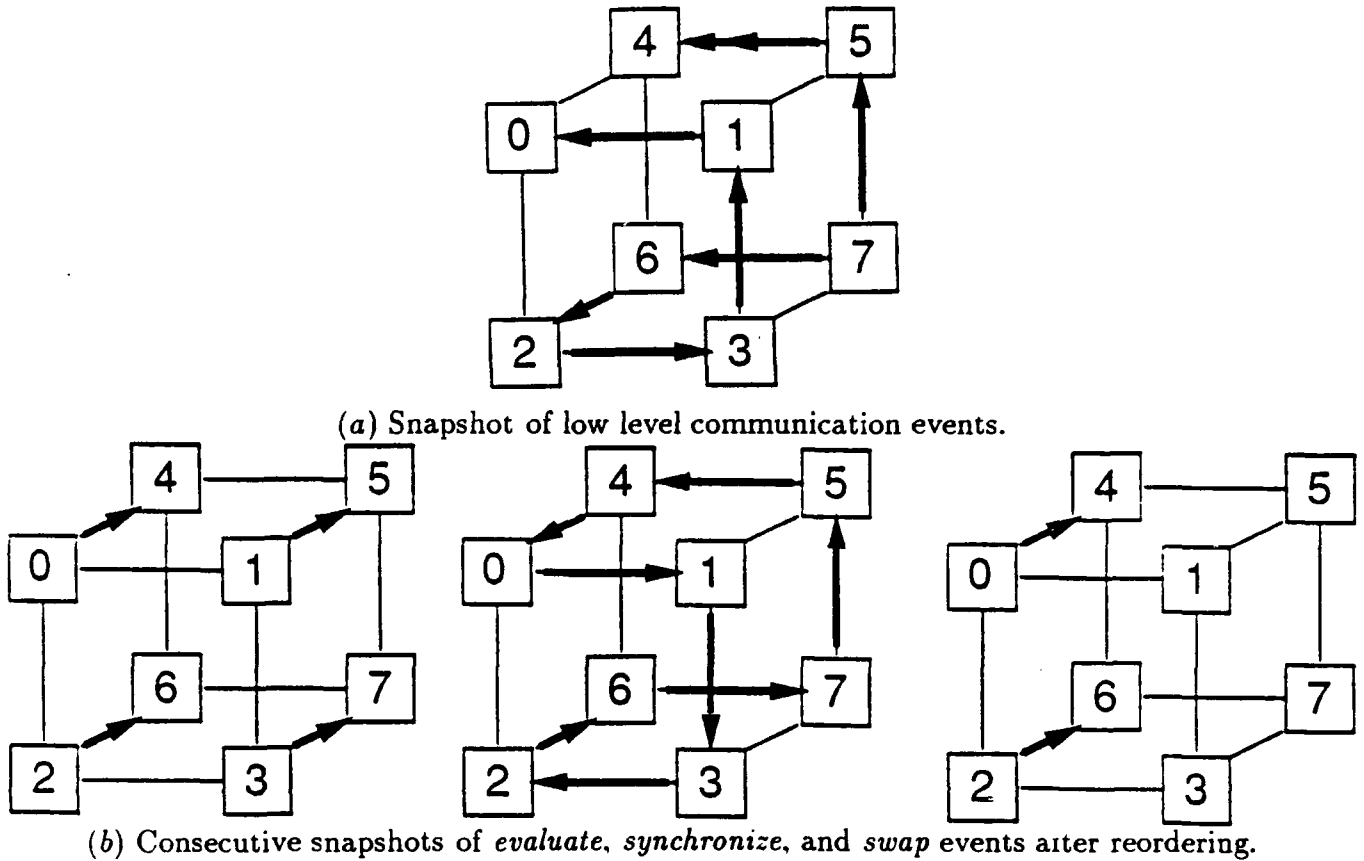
4 5
0 1
6 7
2 3

(a) Snapshot of low level communication events.

4 5
0 1
6 7
2 3

4 5
0 1
6 7
2 3

4 5
0 1
6 7
2 3

(b) Consecutive snapshots of *evaluate*, *synchronize*, and *swap* events aiter reordering.